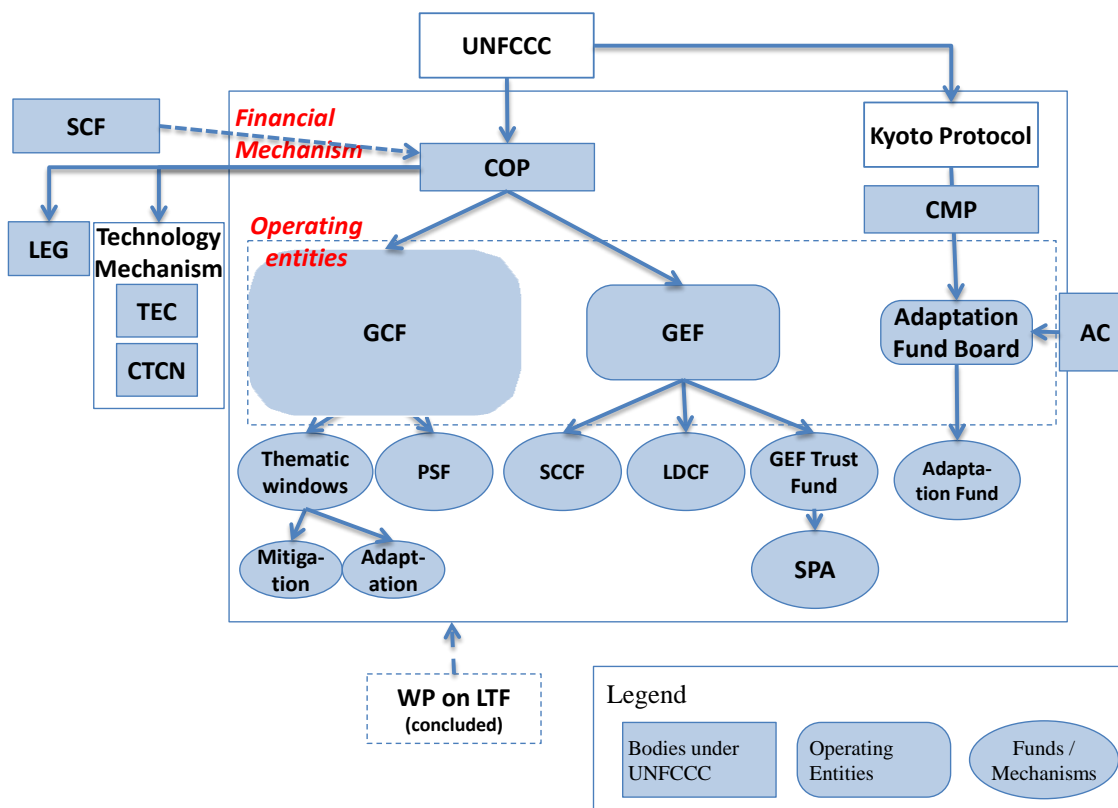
UNFCCC

SCF

Financial Mechanism

COP

Kyoto Protocol

CMP

LEG

Technology Mechanism

TEC

CTCN

Operating entities

GCF

GEF

Adaptation Fund Board

AC

Thematic windows

PSF

SCCF

LDCF

GEF Trust Fund

Adaptation Fund

Mitigation

Adaptation

SPA

WP on LTF
(concluded)

Legend

Bodies under UNFCCC

Operating Entities

Funds / Mechanisms